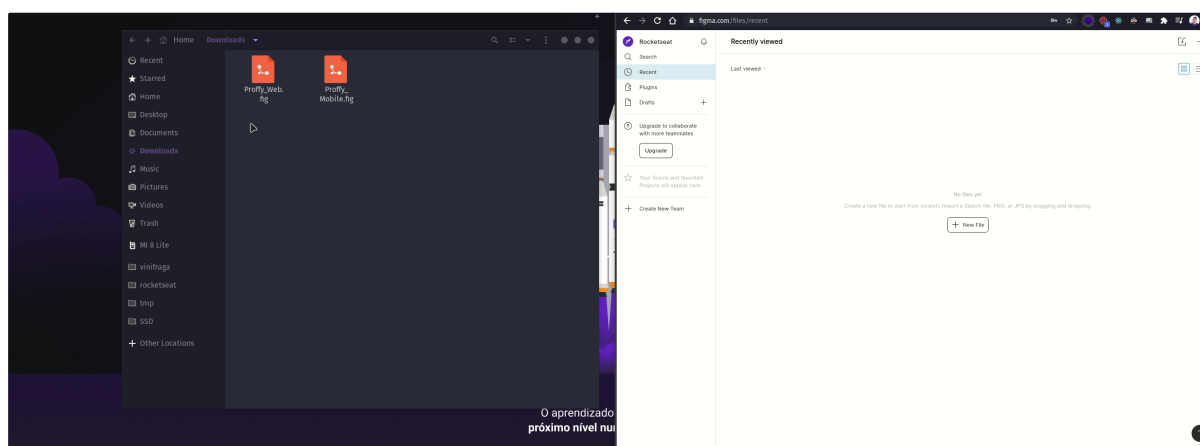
Home Downloads

Recent
Starred
Home
Desktop
Documents
Downloads
Music
Pictures
Videos
Trash
Mi 8 Lite
vinifraga
rocketseat
tmp
SSD
Other Locations

Proffy_Web.fig
Proffy_Mobile.fig

O aprendizado
próximo nível nu

figma.com/files/recent

Rocketseat
Search
Recent
Plugins
Drafts
Upgrade to collaborate with more teammates
Upgrade
Your Teams and favorited Projects will appear here
Create New Team

Recently viewed
Last viewed

No files yet
Create a new file to start from scratch. Import a Sketch file, PNG, or JPG by dragging and dropping.
New File